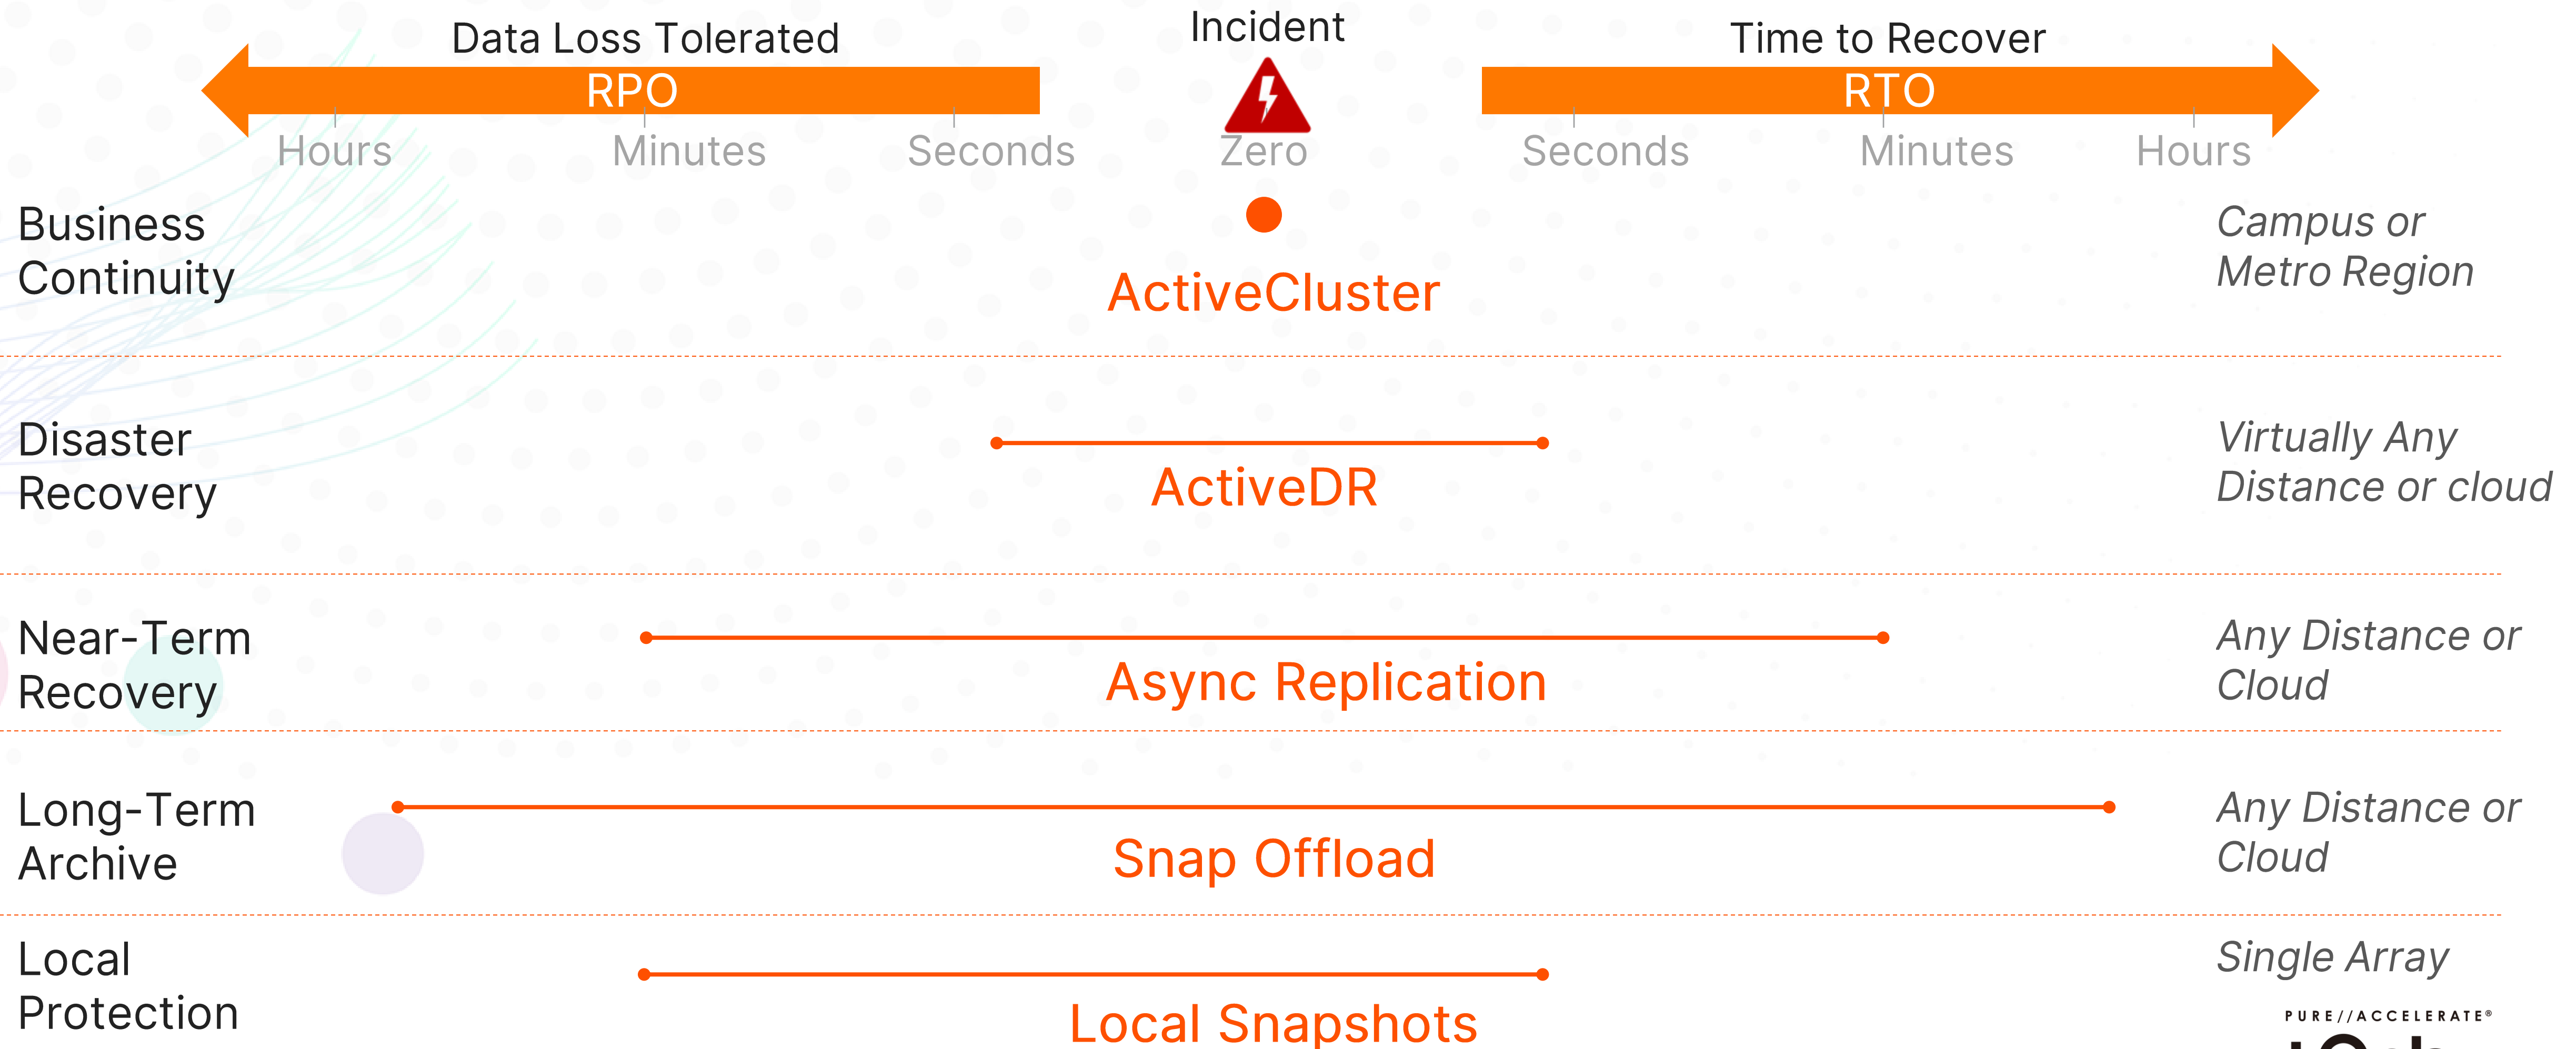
Data Loss Tolerated
RPO
Hours Minutes Seconds

Incident
Zero

Time to Recover
RTO
Seconds Minutes Hours

Business Continuity
ActiveCluster
Campus or Metro Region

Disaster Recovery
ActiveDR
Virtually Any Distance or cloud

Near-Term Recovery
Async Replication
Any Distance or Cloud

Long-Term Archive
Snap Offload
Any Distance or Cloud

Local Protection
Local Snapshots
Single Array

PURE//ACCELERATE®